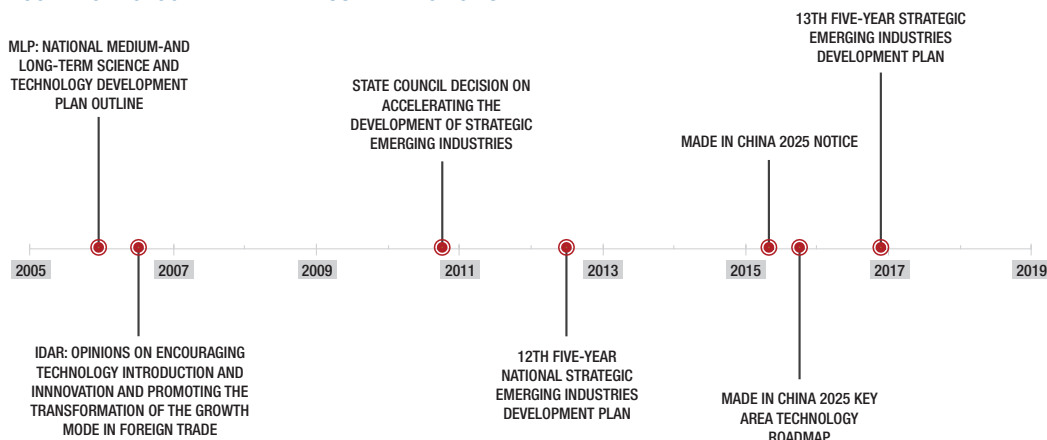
13TH FIVE-YEAR STRATEGIC EMERGING INDUSTRIES DEVELOPMENT PLAN

MLP: NATIONAL MEDIUM-AND LONG-TERM SCIENCE AND TECHNOLOGY DEVELOPMENT PLAN OUTLINE

STATE COUNCIL DECISION ON ACCELERATING THE DEVELOPMENT OF STRATEGIC EMERGING INDUSTRIES

MADE IN CHINA 2025 NOTICE

2005

2007

2009

2011

2013

2015

2017

2019

IDAR: OPINIONS ON ENCOURAGING TECHNOLOGY INTRODUCTION AND INNNOVATION AND PROMOTING THE TRANSFORMATION OF THE GROWTH MODE IN FOREIGN TRADE

12TH FIVE-YEAR NATIONAL STRATEGIC EMERGING INDUSTRIES DEVELOPMENT PLAN

MADE IN CHINA 2025 KEY AREA TECHNOLOGY ROADMAP